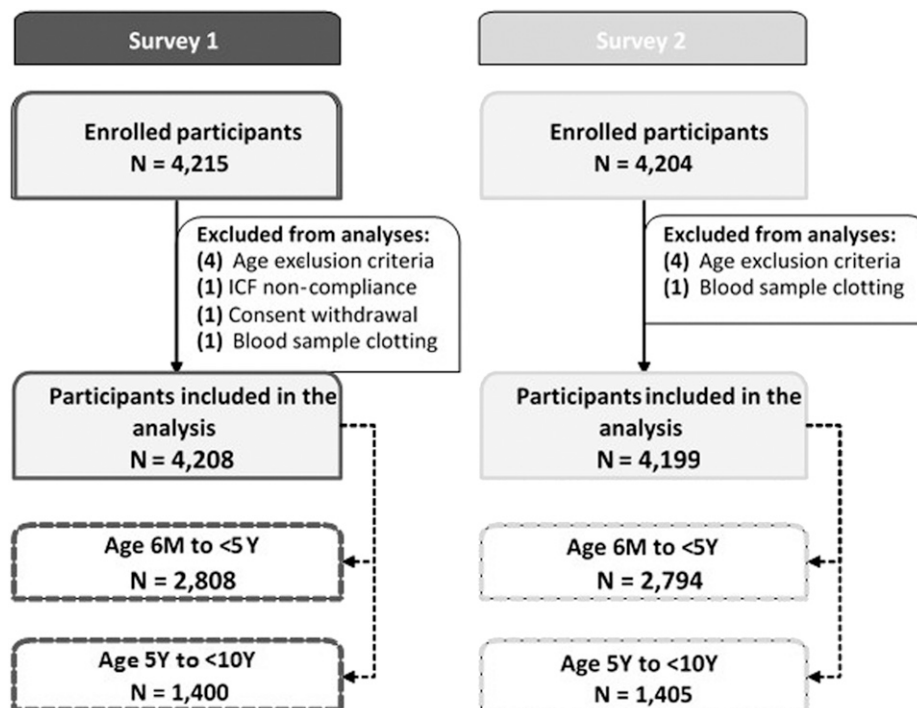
Survey 1

Enrolled participants
N = 4,215

Excluded from analyses:
(4) Age exlusion criteria
(1) ICF non-compliance
(1) Consent withdrawal
(1) Blood sample clotting

Participants included in the analysis
N = 4,208

Age 6M to <5 Y
N = 2,808

Age 5Y to <10Y
N = 1,400

Survey 2

Enrolled participants
N = 4,204

Excluded from analyses:
(4) Age exlusion criteria
(1) Blood sample clotting

Participants included in the analysis
N = 4,199

Age 6M to <5Y
N = 2,794

Age 5Y to <10Y
N = 1,405